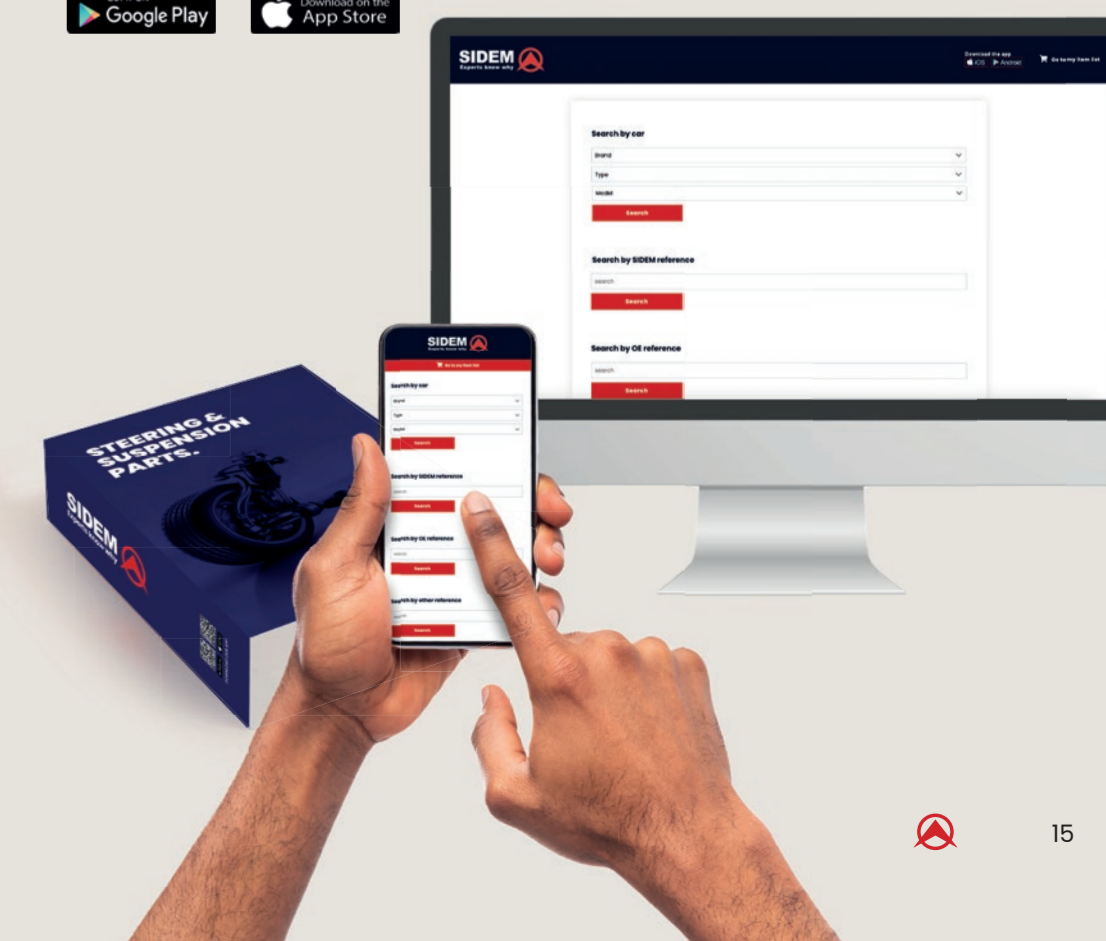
Google Play

Download on the App Store

SIDEM
Experts know why

Download the app
iOS Android

Go to my item list

Search by car

Brand

Type

Model

Search

Search by SIDEM reference

search

Search

Search by OE reference

search

Search

SIDEM
Experts know why

Go to my item list

Search by car

Brand

Type

Model

Search

Search by SIDEM reference

search

Search

Search by OE reference

search

Search

Search by other reference

search

Search

STEERING & SUSPENSION PARTS.

SIDEM
Experts know why

15